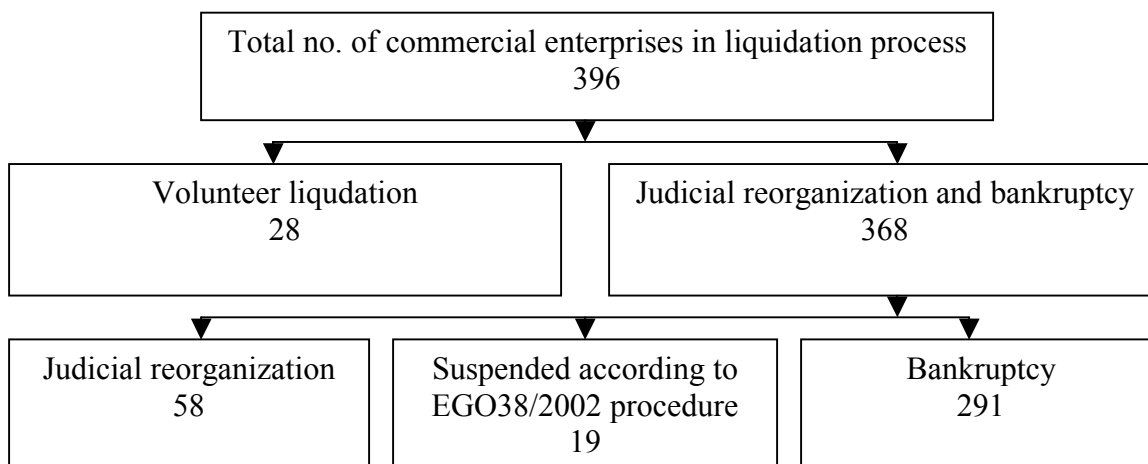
Total no. of commercial enterprises in liquidation process
396

Volunteer liqudation
28

Judicial reorganization and bankruptcy
368

Judicial reorganization
58

Suspended according to EGO38/2002 procedure
19

Bankruptcy
291